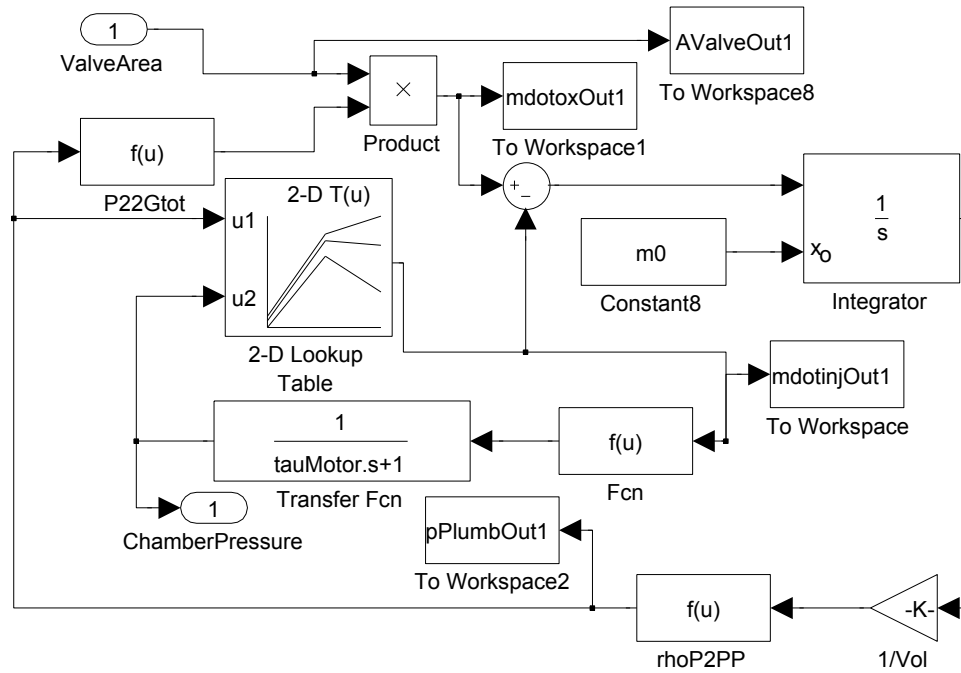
1
ValveArea

AValveOut1
To Workspace8

×
Product

mdotoxOut1
To Workspace1

f(u)
P22Gtot

2-D T(u)
u1
u2
2-D Lookup Table

+
–

$\frac{1}{s}$
$x_o$
Integrator

m0
Constant8

mdotinjOut1
To Workspace

$\frac{1}{tauMotor.s+1}$
Transfer Fcn

f(u)
Fcn

1
ChamberPressure

pPlumbOut1
To Workspace2

f(u)
rhoP2PP

-K-
1/Vol